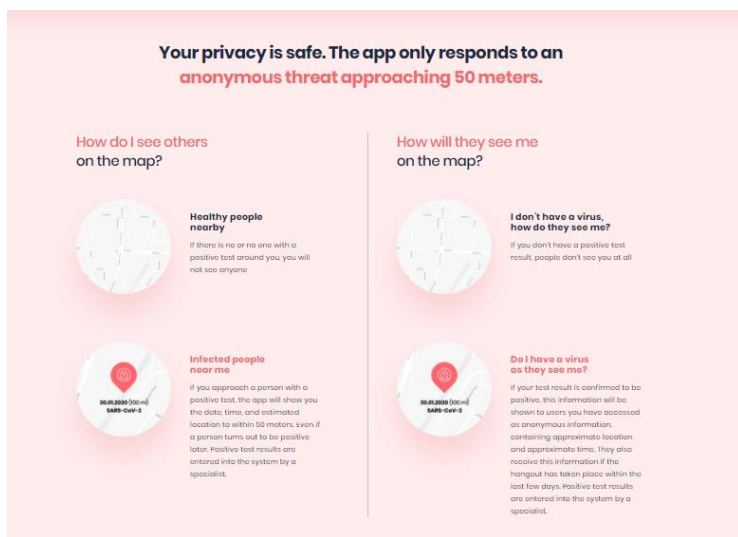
Your privacy is safe. The app only responds to an anonymous threat approaching 50 meters.

How do I see others on the map?

Healthy people nearby

If there is no or no one with a positive test around you, you will not see anyone

30.01.2020 (100 m)
SARS-CoV-2

Infected people near me

If you approach a person with a positive test, the app will show you the date, time, and estimated location to within 50 meters. Even if a person turns out to be positive later. Positive test results are entered into the system by a specialist.

How will they see me on the map?

I don't have a virus, how do they see me?

If you don't have a positive test result, people don't see you at all

30.01.2020 (100 m)
SARS-CoV-2

Do I have a virus as they see me?

If your test result is confirmed to be positive, this information will be shown to users you have accessed as anonymous information, containing approximate location and approximate time. They also receive this information if the hangout has taken place within the last few days. Positive test results are entered into the system by a specialist.